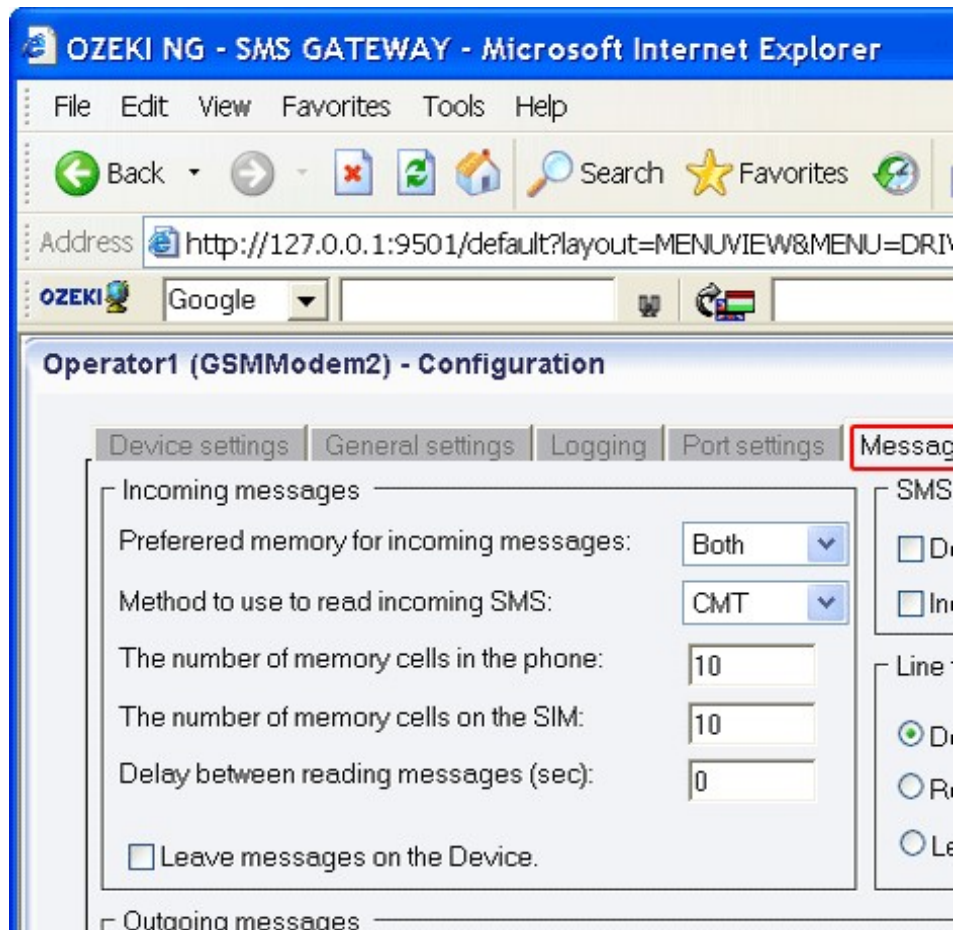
OZEKI NG - SMS GATEWAY - Microsoft Internet Explorer

File Edit View Favorites Tools Help

Back Search Favorites

Address http://127.0.0.1:9501/default?layout=MENUVIEW&MENU=DRIV

OZEKI Google

Operator1 (GSMModem2) - Configuration

Device settings | General settings | Logging | Port settings | Messag

Incoming messages

Preferered memory for incoming messages: Both

Method to use to read incoming SMS: CMT

The number of memory cells in the phone: 10

The number of memory cells on the SIM: 10

Delay between reading messages (sec): 0

Leave messages on the Device.

SMS

De

Inc

Line

De

Re

Le

Outgoing messages